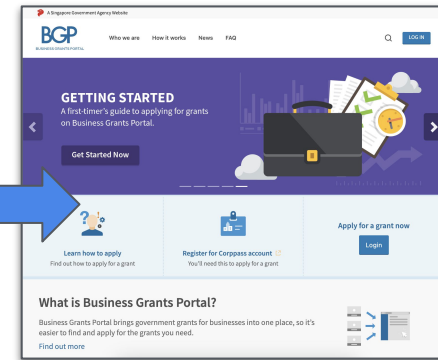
A Singapore Government Agency Website

BGP
BUSINESS GRANTS PORTAL

Who we are How it works News FAQ

LOG IN

GETTING STARTED
A first-timer's guide to applying for grants on Business Grants Portal.

Get Started Now

Learn how to apply
Find out how to apply for a grant

Register for Corppass account
You'll need this to apply for a grant

Apply for a grant now
Login

What is Business Grants Portal?

Business Grants Portal brings government grants for businesses into one place, so it's easier to find and apply for the grants you need.

Find out more